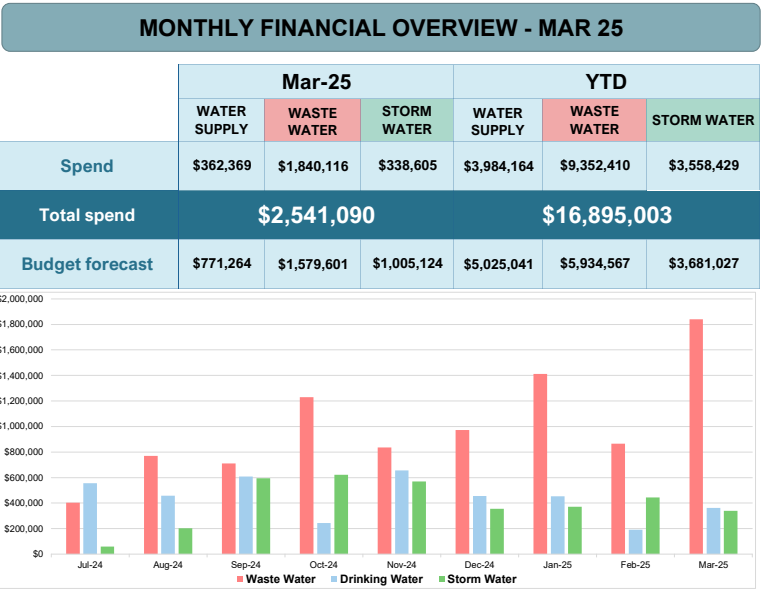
MONTHLY FINANCIAL OVERVIEW - MAR 25

| | Mar-25 | | | YTD | | |
|---|---|---|---|---|---|---|
| | WATER SUPPLY | WASTE WATER | STORM WATER | WATER SUPPLY | WASTE WATER | STORM WATER |
| Spend | $362,369 | $1,840,116 | $338,605 | $3,984,164 | $9,352,410 | $3,558,429 |
| Total spend | $2,541,090 | | | $16,895,003 | | |
| Budget forecast | $771,264 | $1,579,601 | $1,005,124 | $5,025,041 | $5,934,567 | $3,681,027 |

$2,000,000
$1,800,000
$1,600,000
$1,400,000
$1,200,000
$1,000,000
$800,000
$600,000
$400,000
$200,000
$0

Jul-24 Aug-24 Sep-24 Oct-24 Nov-24 Dec-24 Jan-25 Feb-25 Mar-25

Waste Water Drinking Water Storm Water